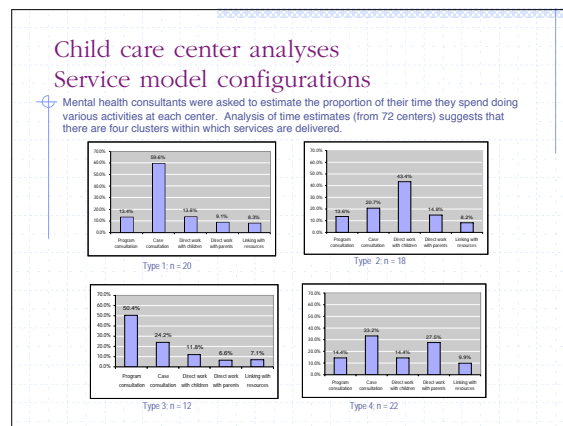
Child care center analyses
Service model configurations

Mental health consultants were asked to estimate the proportion of their time they spend doing various activities at each center. Analysis of time estimates (from 72 centers) suggests that there are four clusters within which services are delivered.

70.0%
60.0%
50.0%
40.0%
30.0%
20.0%
10.0%
0.0%

13.4%
59.6%
13.6%
9.1%
8.3%

Program consultation
Case consultation
Direct work with children
Direct work with parents
Linking with resources

Type 1: n = 20

70.0%
60.0%
50.0%
40.0%
30.0%
20.0%
10.0%
0.0%

13.6%
20.7%
43.4%
14.8%
8.2%

Program consultation
Case consultation
Direct work with children
Direct work with parents
Linking with resources

Type 2: n = 18

70.0%
60.0%
50.0%
40.0%
30.0%
20.0%
10.0%
0.0%

50.4%
24.2%
11.8%
6.6%
7.1%

Program consultation
Case consultation
Direct work with children
Direct work with parents
Linking with resources

Type 3: n = 12

70.0%
60.0%
50.0%
40.0%
30.0%
20.0%
10.0%
0.0%

14.4%
33.2%
14.4%
27.5%
9.9%

Program consultation
Case consultation
Direct work with children
Direct work with parents
Linking with resources

Type 4: n = 22